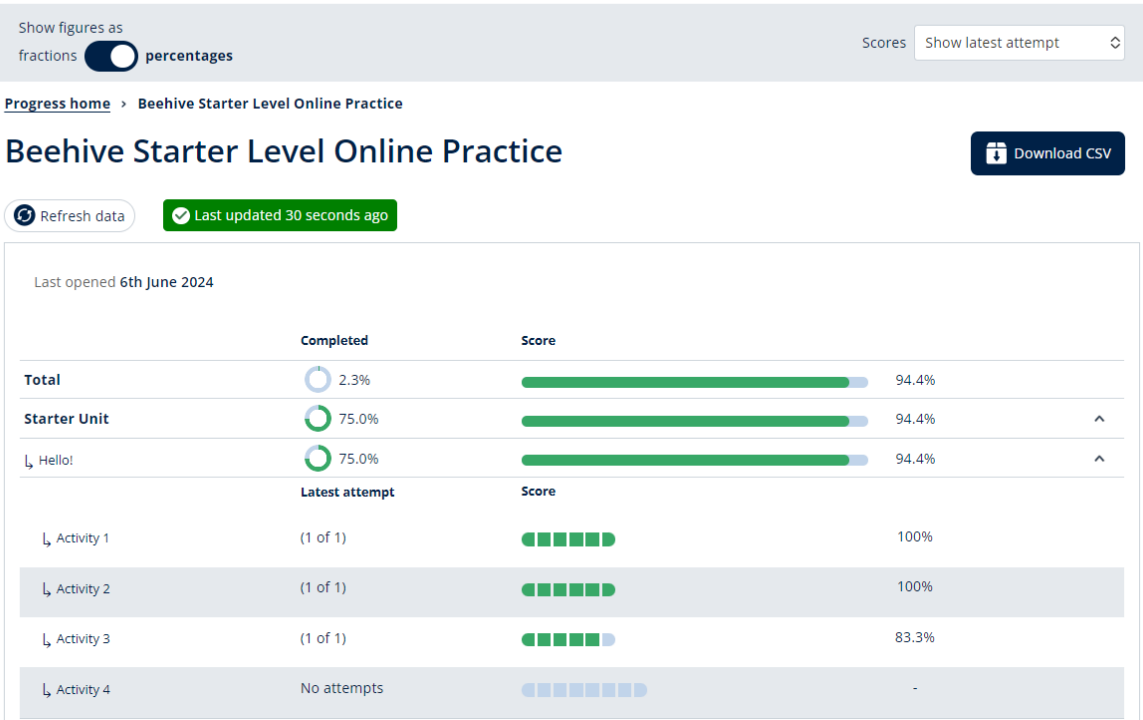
Show figures as fractions percentages

Scores Show latest attempt

Progress home › Beehive Starter Level Online Practice

# Beehive Starter Level Online Practice

Download CSV

Refresh data

Last updated 30 seconds ago

Last opened 6th June 2024

| | Completed | Score | |
|---|---|---|---|
| Total | 2.3% | | 94.4% |
| Starter Unit | 75.0% | | 94.4% |
| ↳ Hello! | 75.0% | | 94.4% |
| | Latest attempt | Score | |
| ↳ Activity 1 | (1 of 1) | | 100% |
| ↳ Activity 2 | (1 of 1) | | 100% |
| ↳ Activity 3 | (1 of 1) | | 83.3% |
| ↳ Activity 4 | No attempts | | - |